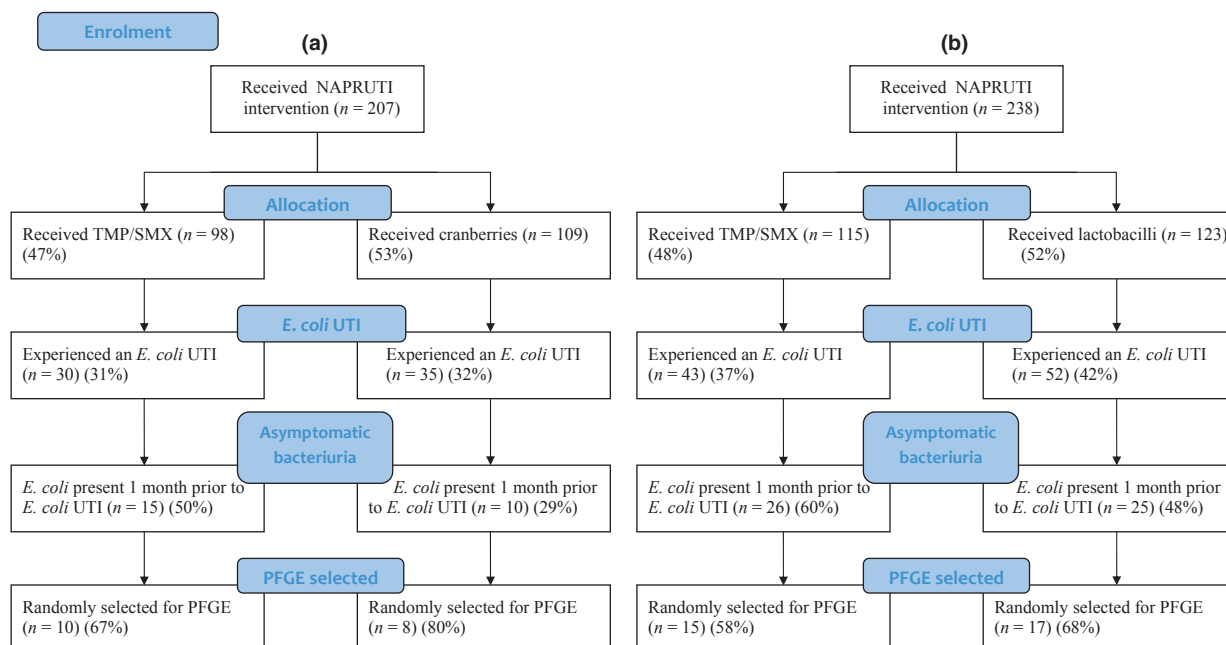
Enrolment

(a)

Received NAPRUTI intervention ($n$ = 207)

Allocation

Received TMP/SMX ($n$ = 98) (47%)

Received cranberries ($n$ = 109) (53%)

E. coli UTI

Experienced an E. coli UTI ($n$ = 30) (31%)

Experienced an E. coli UTI ($n$ = 35) (32%)

Asymptomatic bacteriuria

E. coli present 1 month prior to E. coli UTI ($n$ = 15) (50%)

E. coli present 1 month prior to E. coli UTI ($n$ = 10) (29%)

PFGE selected

Randomly selected for PFGE ($n$ = 10) (67%)

Randomly selected for PFGE ($n$ = 8) (80%)

(b)

Received NAPRUTI intervention ($n$ = 238)

Allocation

Received TMP/SMX ($n$ = 115) (48%)

Received lactobacilli ($n$ = 123) (52%)

E. coli UTI

Experienced an E. coli UTI ($n$ = 43) (37%)

Experienced an E. coli UTI ($n$ = 52) (42%)

Asymptomatic bacteriuria

E. coli present 1 month prior to E. coli UTI ($n$ = 26) (60%)

E. coli present 1 month prior to E. coli UTI ($n$ = 25) (48%)

PFGE selected

Randomly selected for PFGE ($n$ = 15) (58%)

Randomly selected for PFGE ($n$ = 17) (68%)